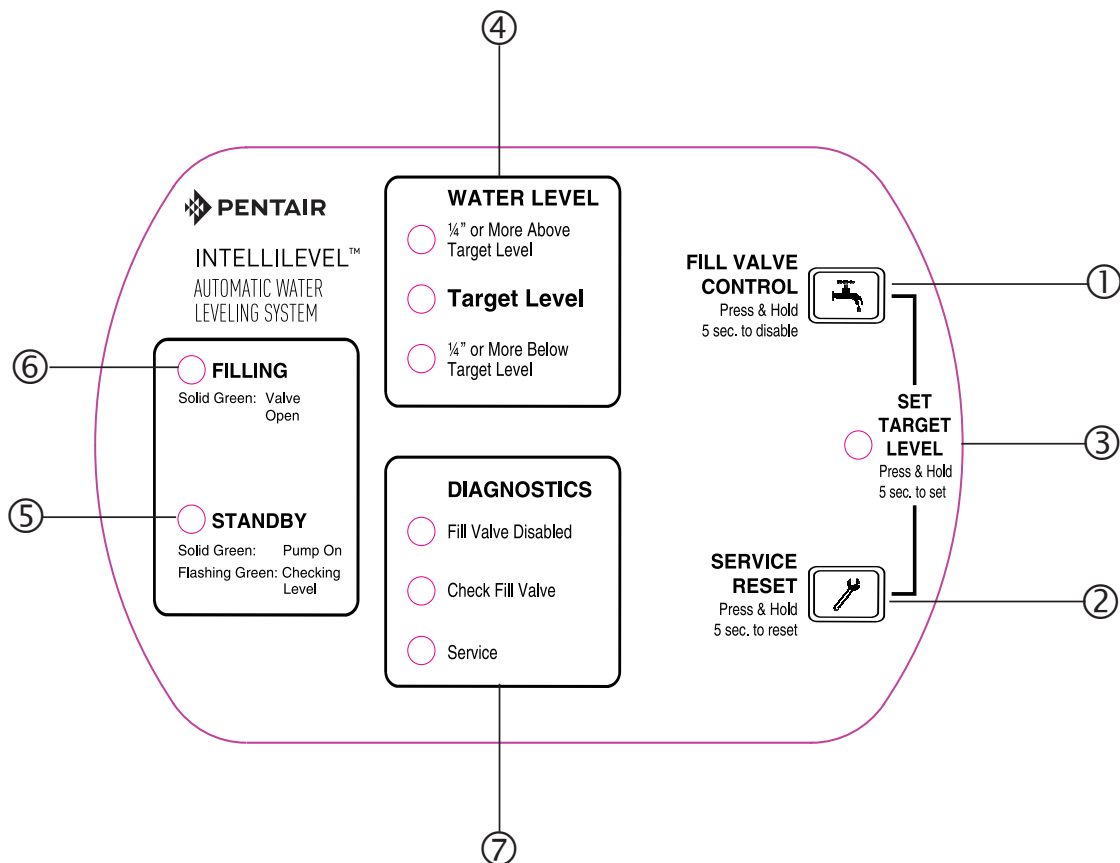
④

PENTAIR

INTELLILEVEL™
AUTOMATIC WATER LEVELING SYSTEM

WATER LEVEL
¼" or More Above Target Level
Target Level
¼" or More Below Target Level

FILL VALVE CONTROL
Press & Hold 5 sec. to disable
①

⑥ FILLING
Solid Green: Valve Open

SET TARGET LEVEL
Press & Hold 5 sec. to set
③

⑤ STANDBY
Solid Green: Pump On
Flashing Green: Checking Level

DIAGNOSTICS
Fill Valve Disabled
Check Fill Valve
Service

SERVICE RESET
Press & Hold 5 sec. to reset
②

⑦